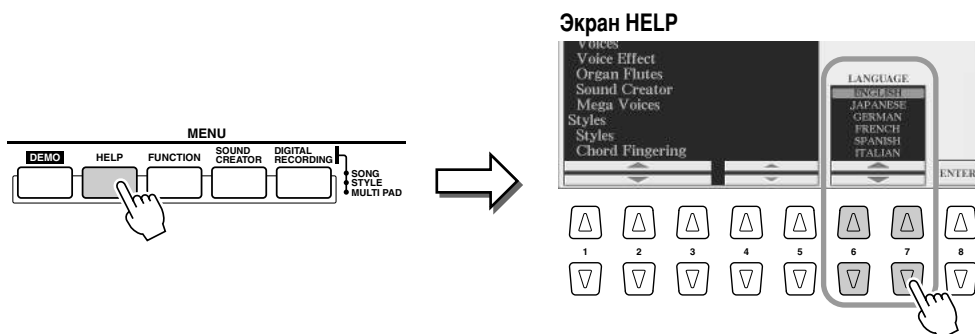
MENU

DEMO

HELP

FUNCTION

SOUND CREATOR

DIGITAL RECORDING

SONG
STYLE
MULTI PAD

Экран HELP

Voices
Voice Effect
Organ Flutes
Sound Creator
Mega Voices
Styles
Styles
Chord Fingering

LANGUAGE
ENGLISH
JAPANESE
GERMAN
FRENCH
SPANISH
ITALIAN

ENTER

1
2
3
4
5
6
7
8